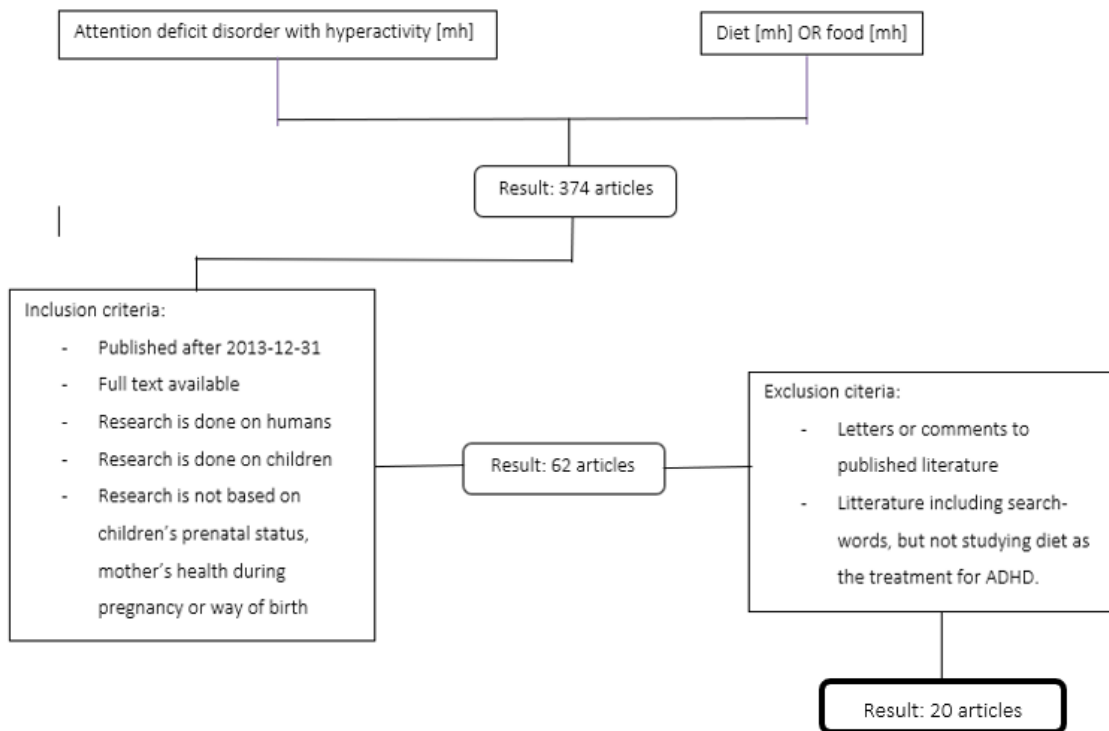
Attention deficit disorder with hyperactivity [mh]

Diet [mh] OR food [mh]

Result: 374 articles

Inclusion criteria:
- Published after 2013-12-31
- Full text available
- Research is done on humans
- Research is done on children
- Research is not based on children's prenatal status, mother's health during pregnancy or way of birth

Result: 62 articles

Exclusion citeria:
- Letters or comments to published literature
- Litterature including searchwords, but not studying diet as the treatment for ADHD.

Result: 20 articles